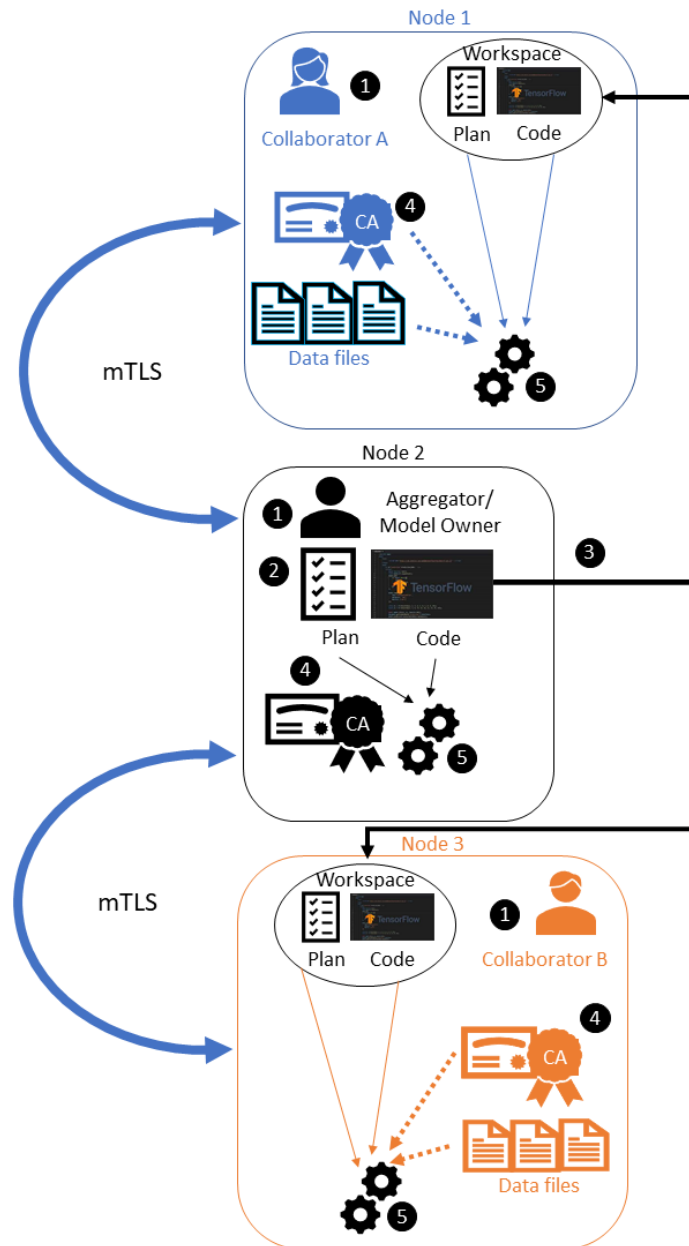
Node 1

1

Collaborator A

Workspace

TensorFlow

Plan Code

4

CA

mTLS

Data files

5

Node 2

1

Aggregator/ Model Owner

2

TensorFlow

3

Plan Code

4

CA

5

mTLS

Node 3

Workspace

TensorFlow

Plan Code

1

Collaborator B

4

CA

Data files

5